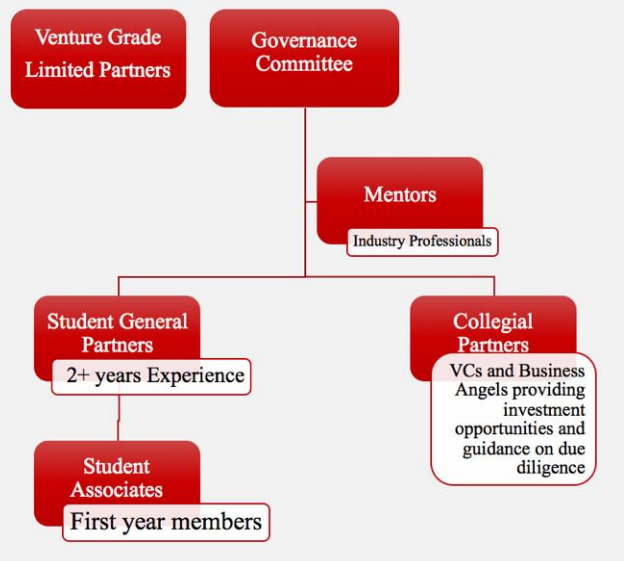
Venture Grade Limited Partners

Governance Committee

Mentors

Industry Professionals

Student General Partners

2+ years Experience

Collegial Partners

VCs and Business Angels providing investment opportunities and guidance on due diligence

Student Associates

First year members